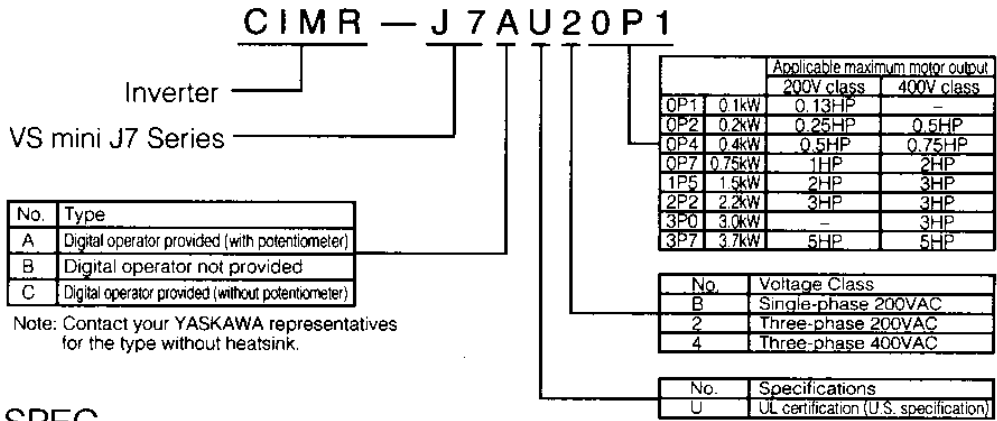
CIMR — J7AU20P1

Inverter

VS mini J7 Series

| No. | Type |
|---|---|
| A | Digital operator provided (with potentiometer) |
| B | Digital operator not provided |
| C | Digital operator provided (without potentiometer) |

Note: Contact your YASKAWA representatives for the type without heatsink.

| | | Applicable maximum motor output 200V class | Applicable maximum motor output 400V class |
|---|---|---|---|
| 0P1 | 0.1kW | 0.13HP | – |
| 0P2 | 0.2kW | 0.25HP | 0.5HP |
| 0P4 | 0.4kW | 0.5HP | 0.75HP |
| 0P7 | 0.75kW | 1HP | 2HP |
| 1P5 | 1.5kW | 2HP | 3HP |
| 2P2 | 2.2kW | 3HP | 3HP |
| 3P0 | 3.0kW | – | 3HP |
| 3P7 | 3.7kW | 5HP | 5HP |

| No. | Voltage Class |
|---|---|
| B | Single-phase 200VAC |
| 2 | Three-phase 200VAC |
| 4 | Three-phase 400VAC |

| No. | Specifications |
|---|---|
| U | UL certification (U.S. specification) |

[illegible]